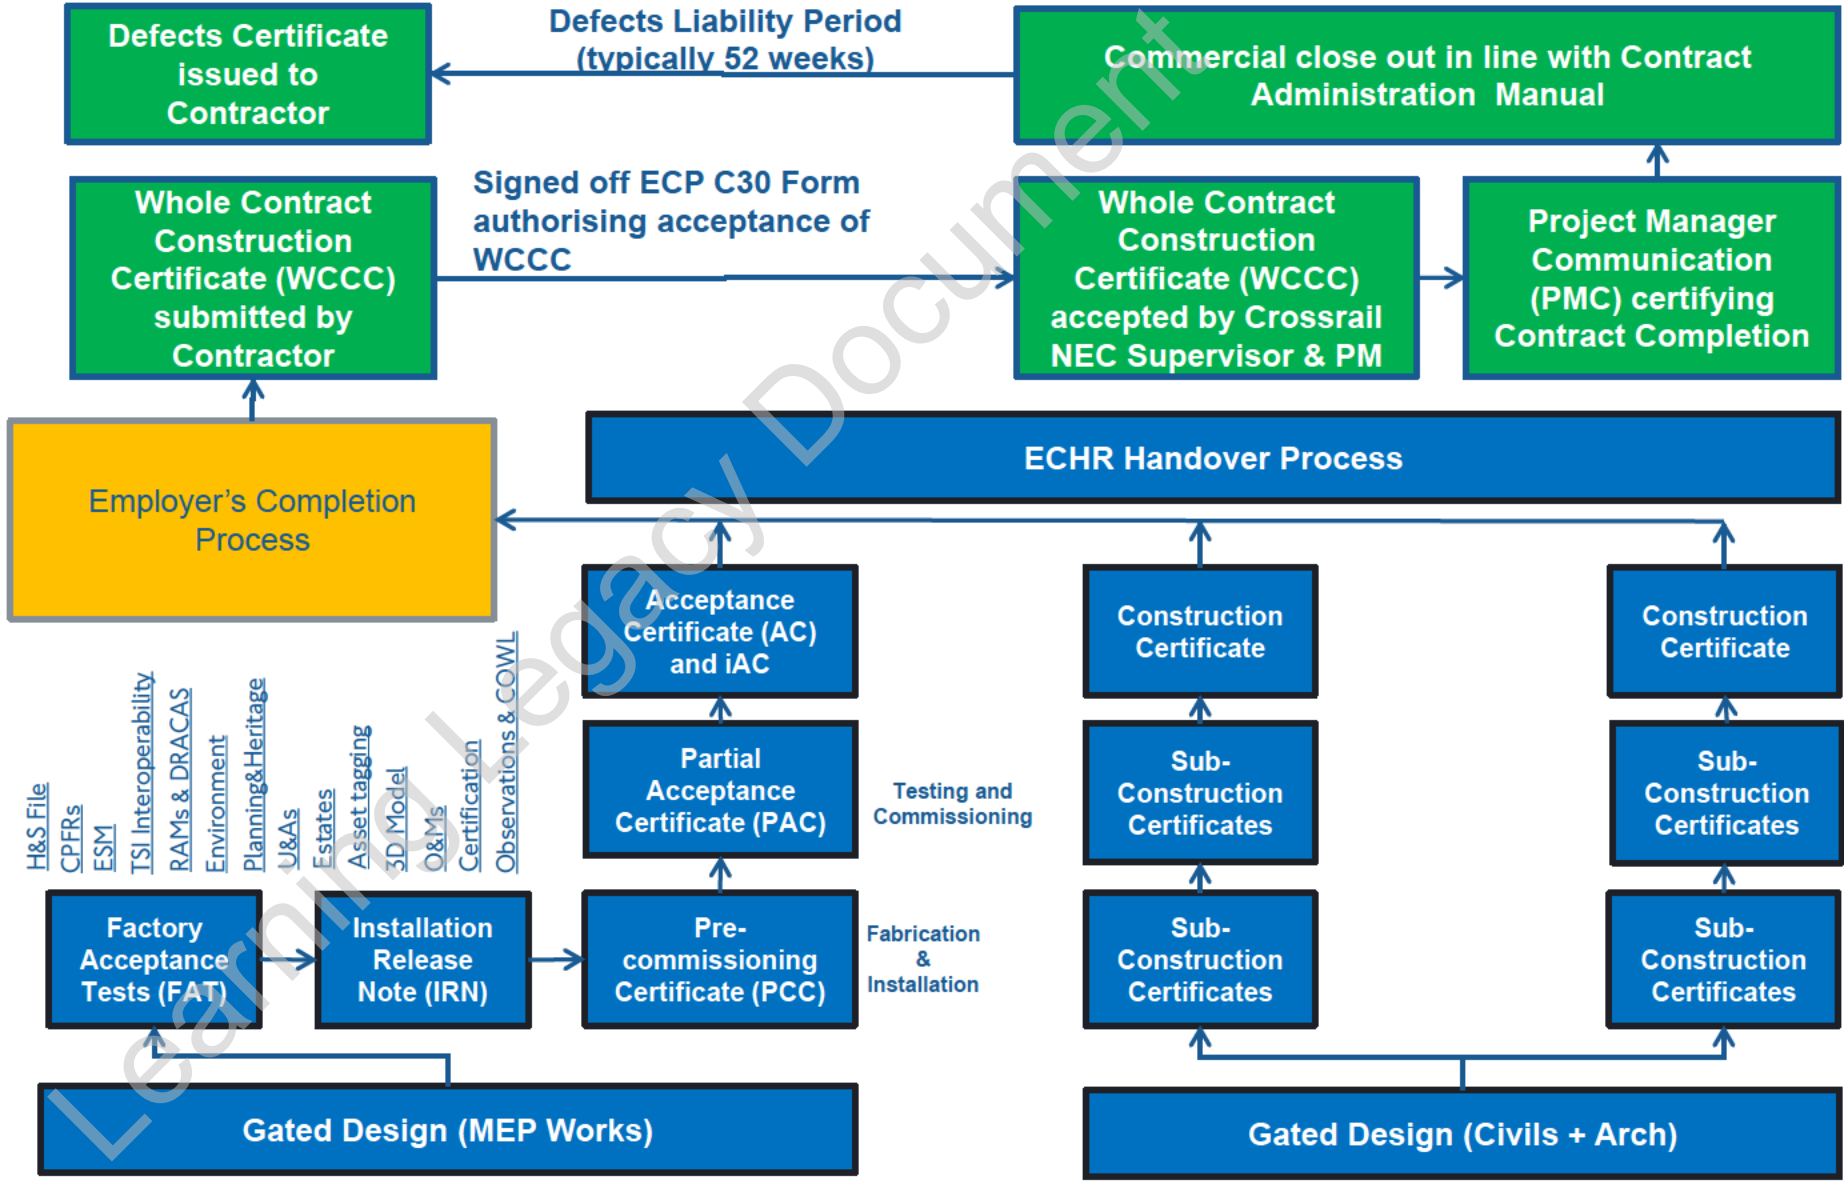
Defects Certificate issued to Contractor

Defects Liability Period (typically 52 weeks)

Commercial close out in line with Contract Administration Manual

Whole Contract Construction Certificate (WCCC) submitted by Contractor

Signed off ECP C30 Form authorising acceptance of WCCC

Whole Contract Construction Certificate (WCCC) accepted by Crossrail NEC Supervisor & PM

Project Manager Communication (PMC) certifying Contract Completion

Employer's Completion Process

ECHR Handover Process

Acceptance Certificate (AC) and iAC

Construction Certificate

Construction Certificate

H&S File
CPFRs
ESM
TSI Interoperability
RAMs & DRACAS
Environment
Planning&Heritage
U&As
Estates
Asset tagging
3D Model
O&Ms
Certification
Observations & COWL

Partial Acceptance Certificate (PAC)

Testing and Commissioning

Sub-Construction Certificates

Sub-Construction Certificates

Factory Acceptance Tests (FAT)

Installation Release Note (IRN)

Pre-commissioning Certificate (PCC)

Fabrication & Installation

Sub-Construction Certificates

Sub-Construction Certificates

Gated Design (MEP Works)

Gated Design (Civils + Arch)

Learning Legacy Document